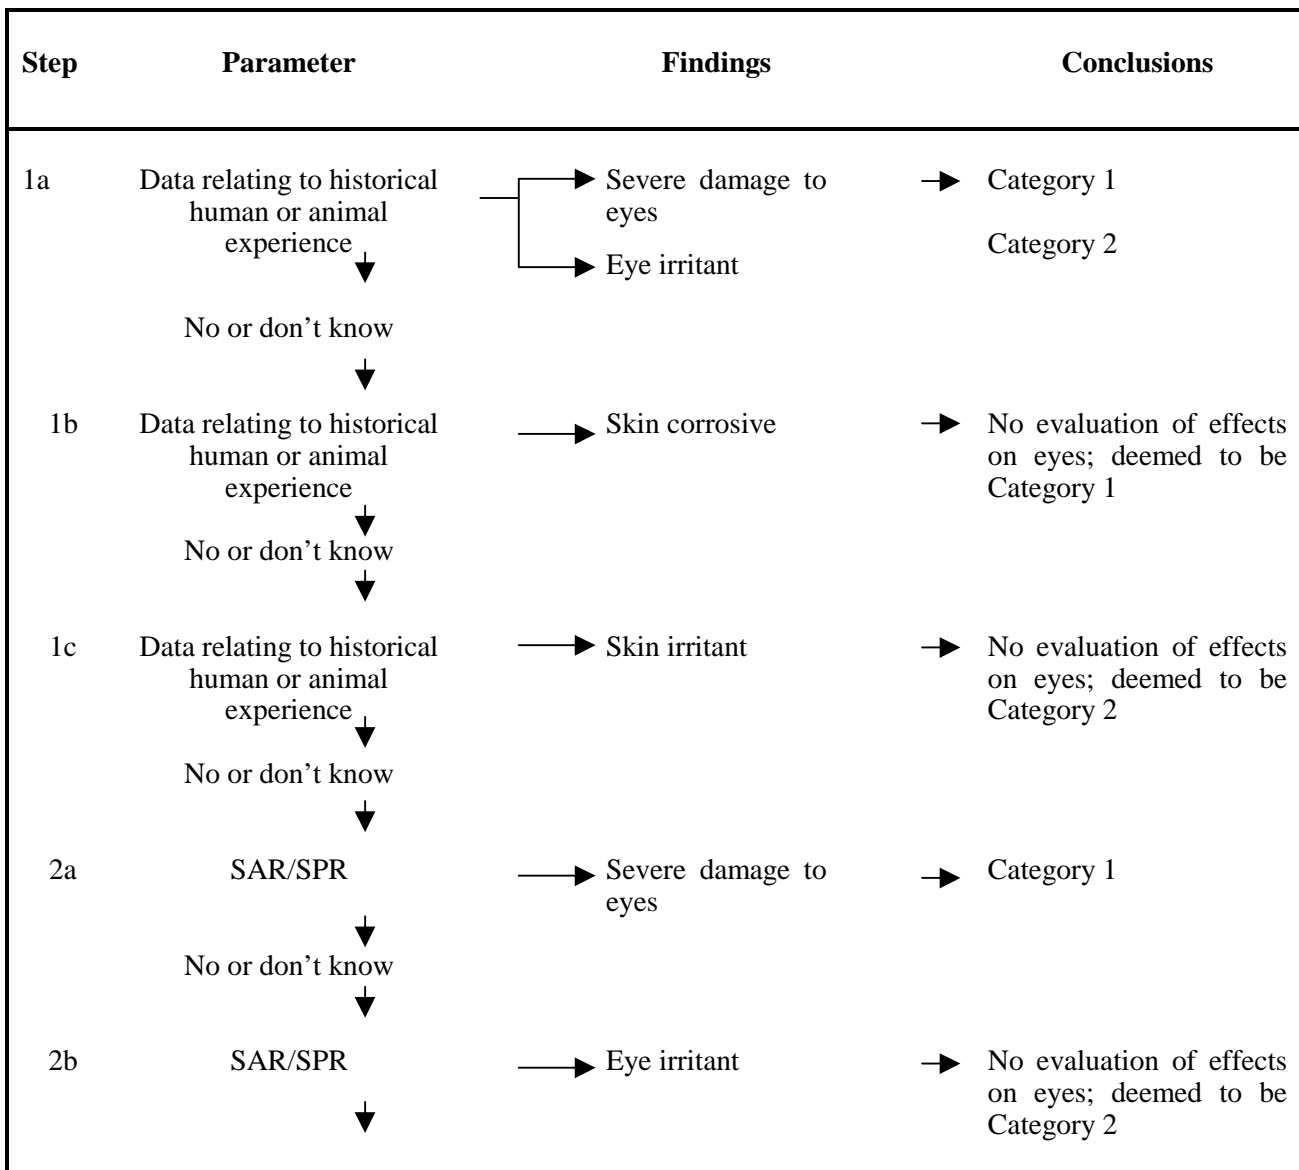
| Step | Parameter | Findings | Conclusions |
|---|---|---|---|
| 1a | Data relating to historical human or animal experience | Severe damage to eyes | Category 1 |
| | | Eye irritant | Category 2 |
| | No or don't know | | |
| 1b | Data relating to historical human or animal experience | Skin corrosive | No evaluation of effects on eyes; deemed to be Category 1 |
| | No or don't know | | |
| 1c | Data relating to historical human or animal experience | Skin irritant | No evaluation of effects on eyes; deemed to be Category 2 |
| | No or don't know | | |
| 2a | SAR/SPR | Severe damage to eyes | Category 1 |
| | No or don't know | | |
| 2b | SAR/SPR | Eye irritant | No evaluation of effects on eyes; deemed to be Category 2 |